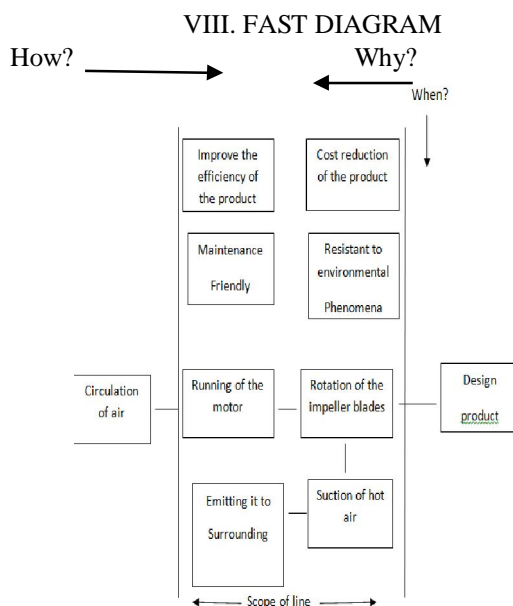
VIII. FAST DIAGRAM

How?

Why?

When?

Improve the efficiency of the product

Cost reduction of the product

Maintenance Friendly

Resistant to environmental Phenomena

Circulation of air

Running of the motor

Rotation of the impeller blades

Design product

Emitting it to Surrounding

Suction of hot air

Scope of line